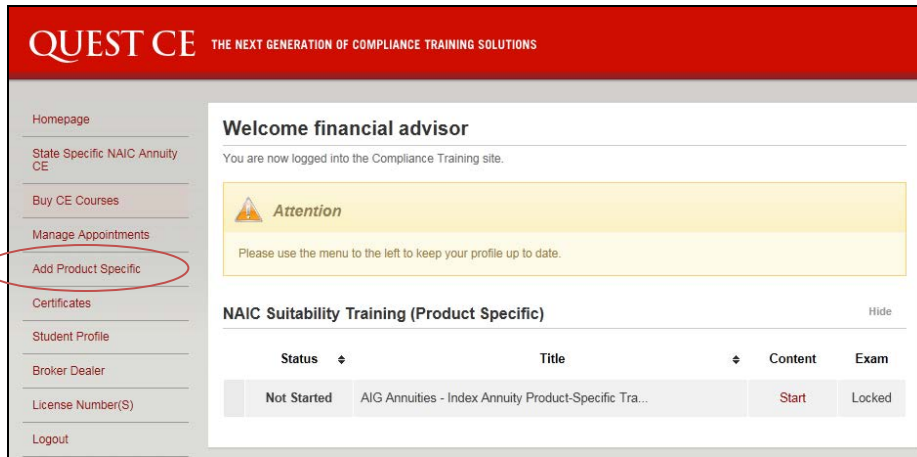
QUEST CE THE NEXT GENERATION OF COMPLIANCE TRAINING SOLUTIONS

Homepage
State Specific NAIC Annuity CE
Buy CE Courses
Manage Appointments
Add Product Specific
Certificates
Student Profile
Broker Dealer
License Number(S)
Logout

Welcome financial advisor

You are now logged into the Compliance Training site.

Attention

Please use the menu to the left to keep your profile up to date.

NAIC Suitability Training (Product Specific)

Hide

| Status | Title | Content | Exam |
|---|---|---|---|
| Not Started | AIG Annuities - Index Annuity Product-Specific Tra... | Start | Locked |